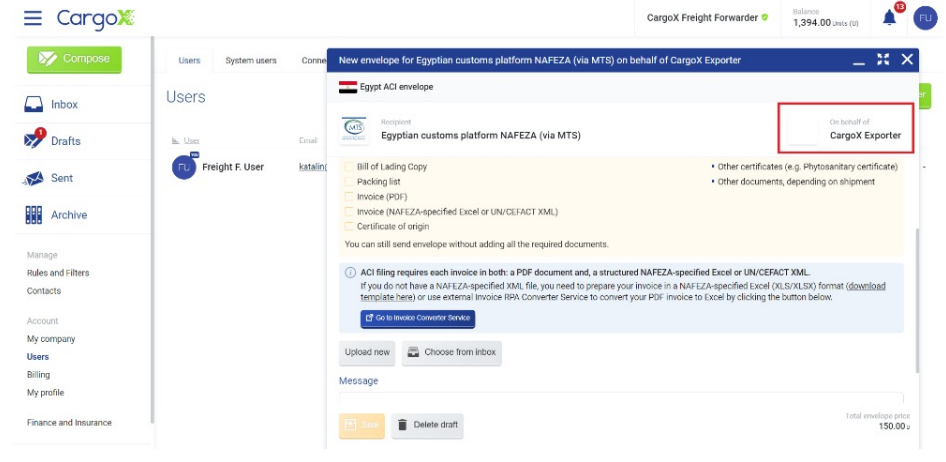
CargoX

CargoX Freight Forwarder

Balance
1,394.00 Units (U)

13

FU

Compose

Inbox

1
Drafts

Sent

Archive

Manage
Rules and Filters
Contacts

Account
My company
Users
Billing
My profile

Finance and Insurance

Users System users Conne

Users

User
Email

FU Freight F. User katalin

New envelope for Egyptian customs platform NAFEZA (via MTS) on behalf of CargoX Exporter

Egypt ACI envelope

MTS

Recipient
Egyptian customs platform NAFEZA (via MTS)

On behalf of
CargoX Exporter

Bill of Lading Copy
Packing list
Invoice (PDF)
Invoice (NAFEZA-specified Excel or UN/CEFACT XML)
Certificate of origin

• Other certificates (e.g. Phytosanitary certificate)
• Other documents, depending on shipment

You can still send envelope without adding all the required documents.

ACI filing requires each invoice in both: a PDF document and, a structured NAFEZA-specified Excel or UN/CEFACT XML.
If you do not have a NAFEZA-specified XML file, you need to prepare your invoice in a NAFEZA-specified Excel (XLS/XLSX) format (download template here) or use external Invoice RPA Converter Service to convert your PDF invoice to Excel by clicking the button below.

Go to Invoice Converter Service

Upload new

Choose from inbox

Message

Save

Delete draft

Total envelope price
150.00 U